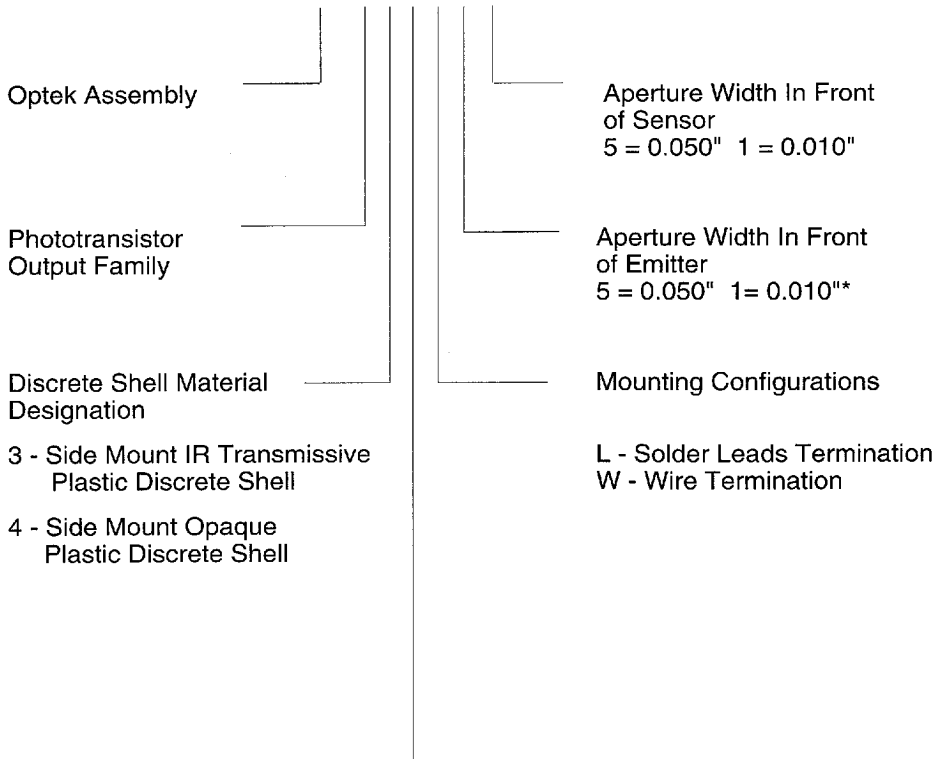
Optek Assembly

Phototransistor Output Family

Discrete Shell Material Designation

3 - Side Mount IR Transmissive Plastic Discrete Shell

4 - Side Mount Opaque Plastic Discrete Shell

Aperture Width In Front of Sensor
5 = 0.050"  1 = 0.010"

Aperture Width In Front of Emitter
5 = 0.050"  1= 0.010"*

Mounting Configurations

L - Solder Leads Termination
W - Wire Termination